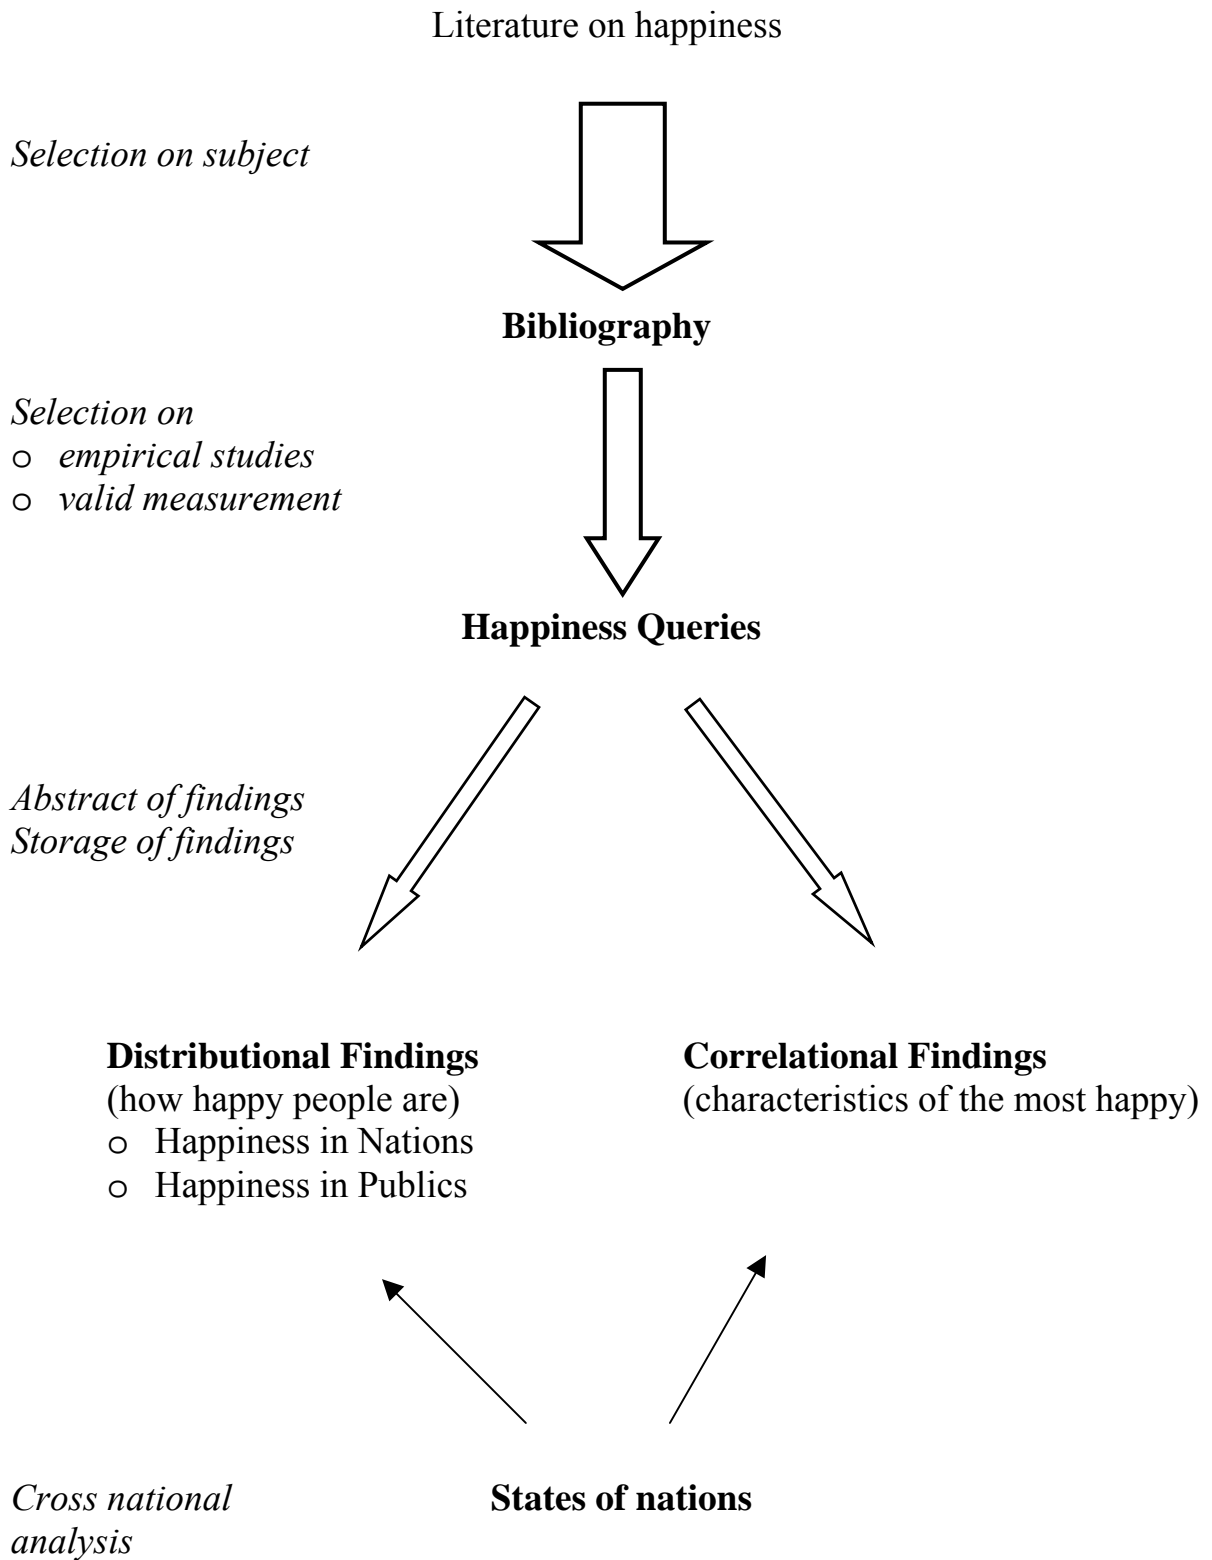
Literature on happiness

Selection on subject

**Bibliography**

Selection on
o empirical studies
o valid measurement

**Happiness Queries**

Abstract of findings
Storage of findings

**Distributional Findings**
(how happy people are)
o Happiness in Nations
o Happiness in Publics

**Correlational Findings**
(characteristics of the most happy)

Cross national analysis

**States of nations**